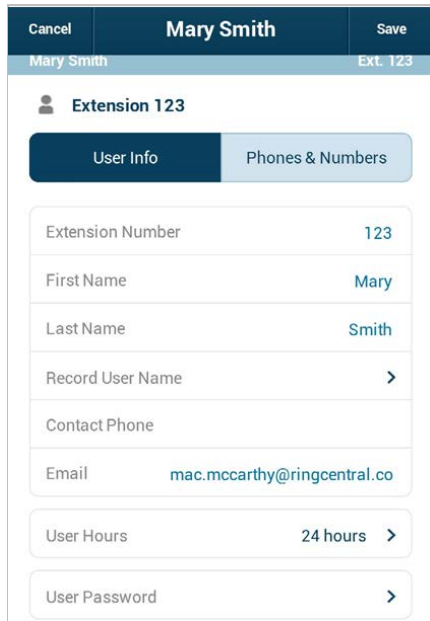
Cancel
Mary Smith
Save
Mary Smith
Ext. 123

Extension 123

User Info
Phones & Numbers

Extension Number 123
First Name Mary
Last Name Smith
Record User Name >
Contact Phone
Email mac.mccarthy@ringcentral.co

User Hours 24 hours >

User Password >